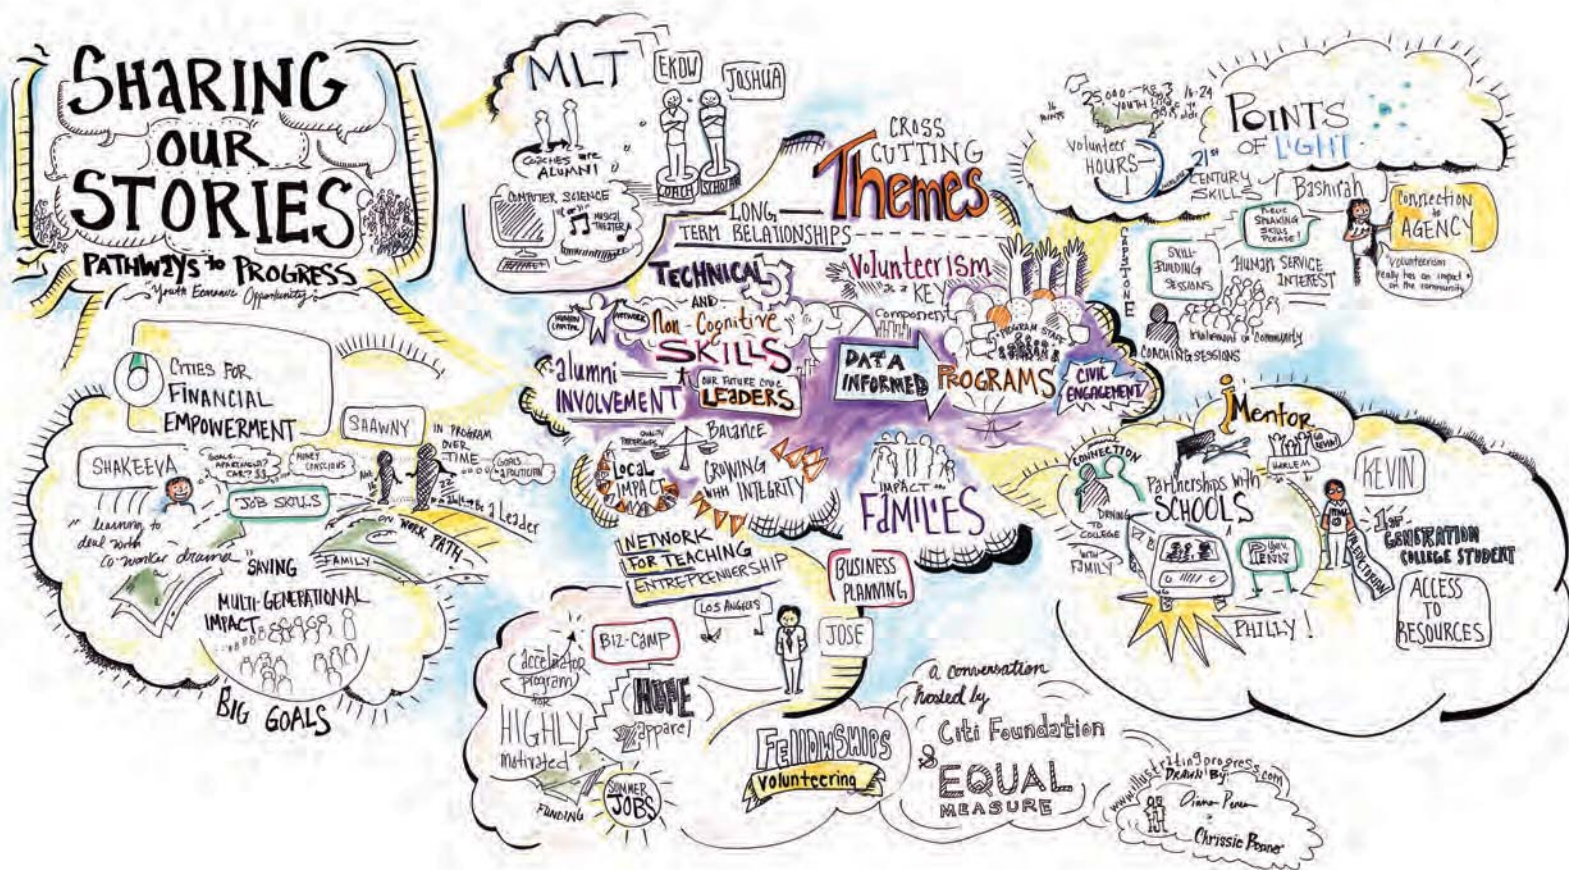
SHARING OUR STORIES
PATHWAYS to PROGRESS
Youth Economic Opportunity

MLT
EKOW
JOSHUA
Coaches are ALUMNI
COACH
SCHOLAR
COMPUTER SCIENCE
MUSICAL THEATER

CROSS CUTTING Themes
LONG TERM RELATIONSHIPS
TECHNICAL AND Non-Cognitive SKILLS
HUMAN CAPITAL
NETWORK
Volunteerism is a KEY Component
alumni INVOLVEMENT
OUR FUTURE CIVIC LEADERS
DATA INFORMED
PROGRAMS
PROGRAM STAFF
CIVIC ENGAGEMENT
QUALITY PROGRAMS
Balance
Local IMPACT
GROWING WITH INTEGRITY
IMPACT on FAMILIES
NETWORK FOR TEACHING ENTREPRENEURSHIP
BUSINESS PLANNING

16 POINTS
25,000 - 85% YOUTH 16-24
Volunteer HOURS
21st CENTURY SKILLS
POINTS OF LIGHT
Bashirah
Connection to AGENCY
PUBLIC SPEAKING SKILLS PLEASE!
CAPSTONE
SKILL-BUILDING SESSIONS
HUMAN SERVICE INTEREST
"Volunteerism really has an impact on the community"
involvement in Community
COACHING SESSIONS

iMentor
KEVIN
HARLEM
CONNECTION
DRIVING TO COLLEGE
WITH FAMILY
Partnerships with SCHOOLS
PENN
PHILLY
KEVIN
1st GENERATION COLLEGE STUDENT
ACCESS TO RESOURCES

CITIES FOR FINANCIAL EMPOWERMENT
SHAWNY
IN PROGRAM OVER TIME
SHAKEEVA
GOALS... APARTMENT? CAR??
MONEY CONSCIOUS
GOALS ... POLITICIAN
JOB SKILLS
16
22
Want to Be a Leader
"learning to deal with co-worker drama"
ON WORK PATH
FAMILY
SAVING
MULTI-GENERATIONAL IMPACT
BIG GOALS

acceleration program for HIGHLY motivated
BIZ-CAMP
LOS ANGELES
JOSE
HOPE apparel
FUNDING
SUMMER JOBS
FELLOWSHIPS
Volunteering

a conversation hosted by
Citi Foundation
&
EQUAL MEASURE

www.illustratingprogress.com
DRAWN BY:
Diana Perea
&
Chrissie Bonner